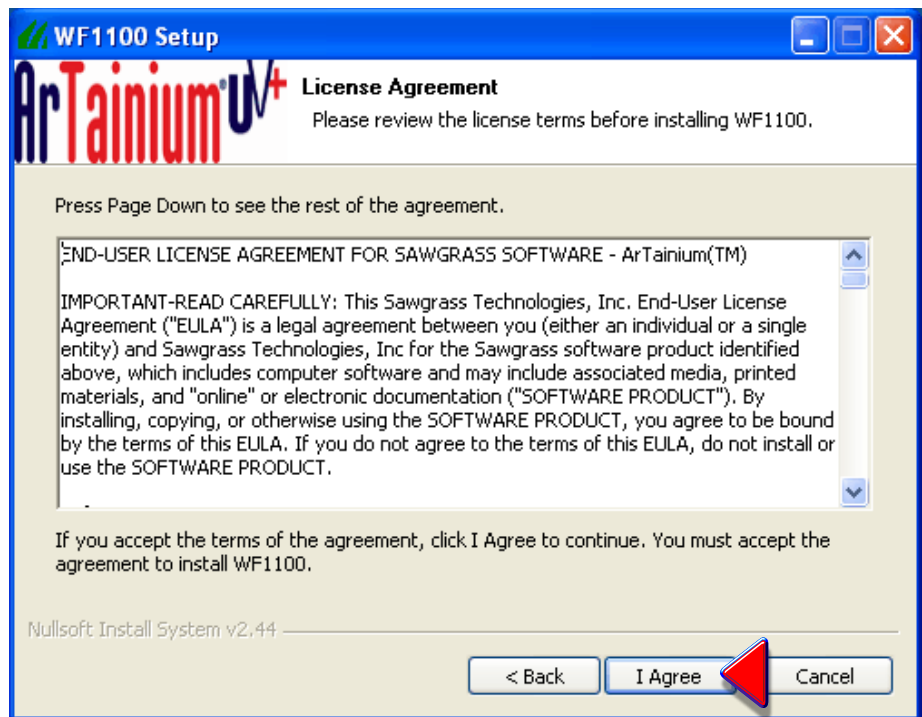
WF1100 Setup

ArTainium UV+

License Agreement

Please review the license terms before installing WF1100.

Press Page Down to see the rest of the agreement.

END-USER LICENSE AGREEMENT FOR SAWGRASS SOFTWARE - ArTainium(TM)

IMPORTANT-READ CAREFULLY: This Sawgrass Technologies, Inc. End-User License Agreement ("EULA") is a legal agreement between you (either an individual or a single entity) and Sawgrass Technologies, Inc for the Sawgrass software product identified above, which includes computer software and may include associated media, printed materials, and "online" or electronic documentation ("SOFTWARE PRODUCT"). By installing, copying, or otherwise using the SOFTWARE PRODUCT, you agree to be bound by the terms of this EULA. If you do not agree to the terms of this EULA, do not install or use the SOFTWARE PRODUCT.

If you accept the terms of the agreement, click I Agree to continue. You must accept the agreement to install WF1100.

Nullsoft Install System v2.44

< Back

I Agree

Cancel